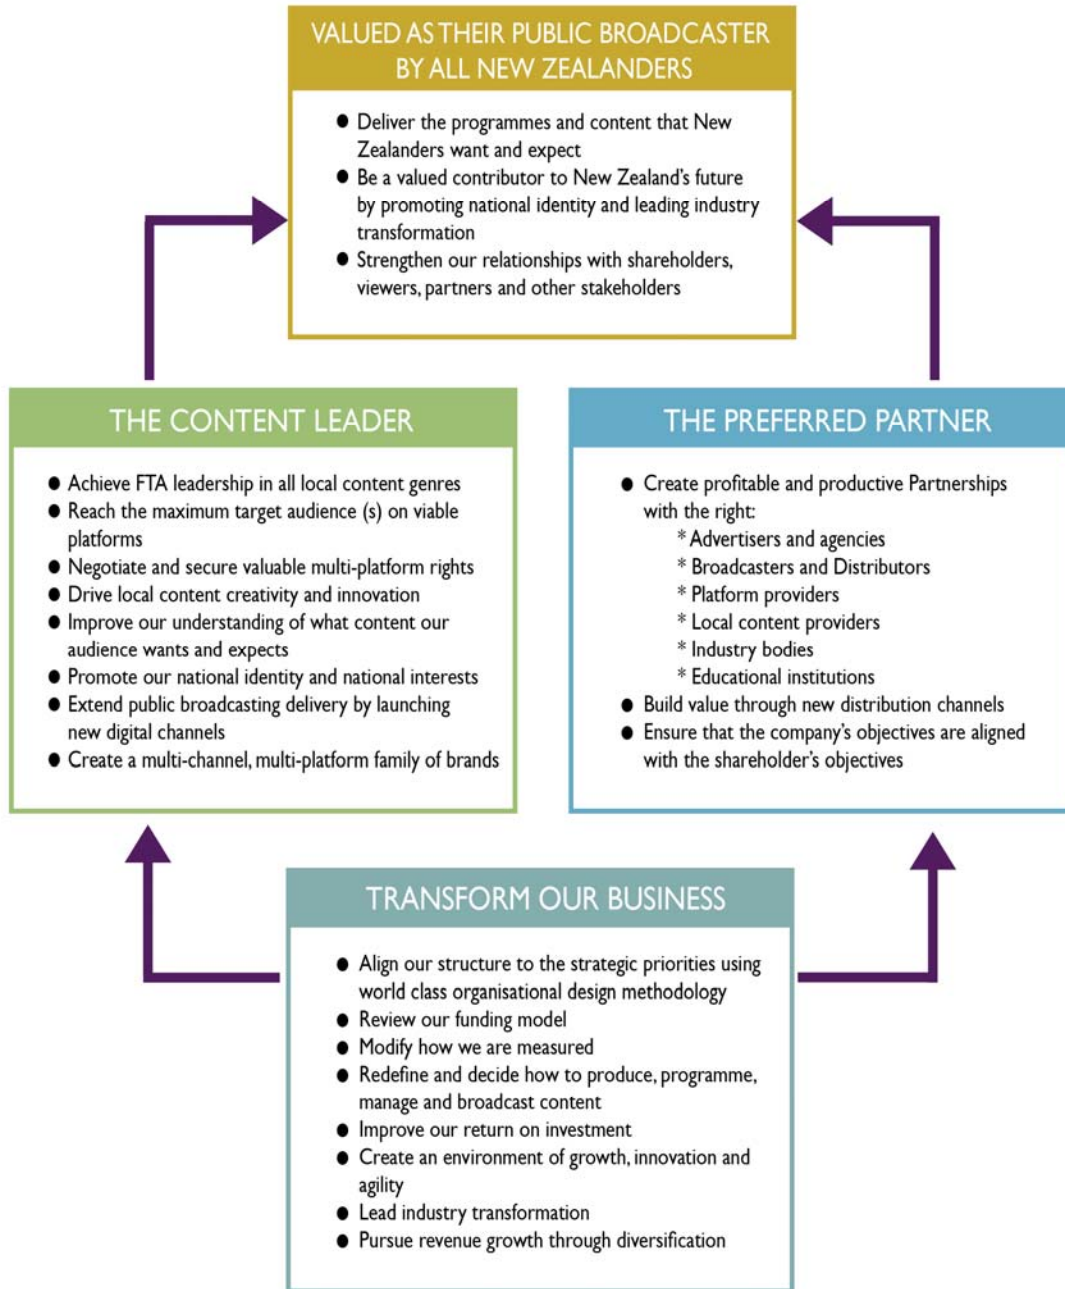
VALUED AS THEIR PUBLIC BROADCASTER BY ALL NEW ZEALANDERS

- Deliver the programmes and content that New Zealanders want and expect
- Be a valued contributor to New Zealand's future by promoting national identity and leading industry transformation
- Strengthen our relationships with shareholders, viewers, partners and other stakeholders

THE CONTENT LEADER

- Achieve FTA leadership in all local content genres
- Reach the maximum target audience (s) on viable platforms
- Negotiate and secure valuable multi-platform rights
- Drive local content creativity and innovation
- Improve our understanding of what content our audience wants and expects
- Promote our national identity and national interests
- Extend public broadcasting delivery by launching new digital channels
- Create a multi-channel, multi-platform family of brands

THE PREFERRED PARTNER

- Create profitable and productive Partnerships with the right:
 * Advertisers and agencies
 * Broadcasters and Distributors
 * Platform providers
 * Local content providers
 * Industry bodies
 * Educational institutions
- Build value through new distribution channels
- Ensure that the company's objectives are aligned with the shareholder's objectives

TRANSFORM OUR BUSINESS

- Align our structure to the strategic priorities using world class organisational design methodology
- Review our funding model
- Modify how we are measured
- Redefine and decide how to produce, programme, manage and broadcast content
- Improve our return on investment
- Create an environment of growth, innovation and agility
- Lead industry transformation
- Pursue revenue growth through diversification